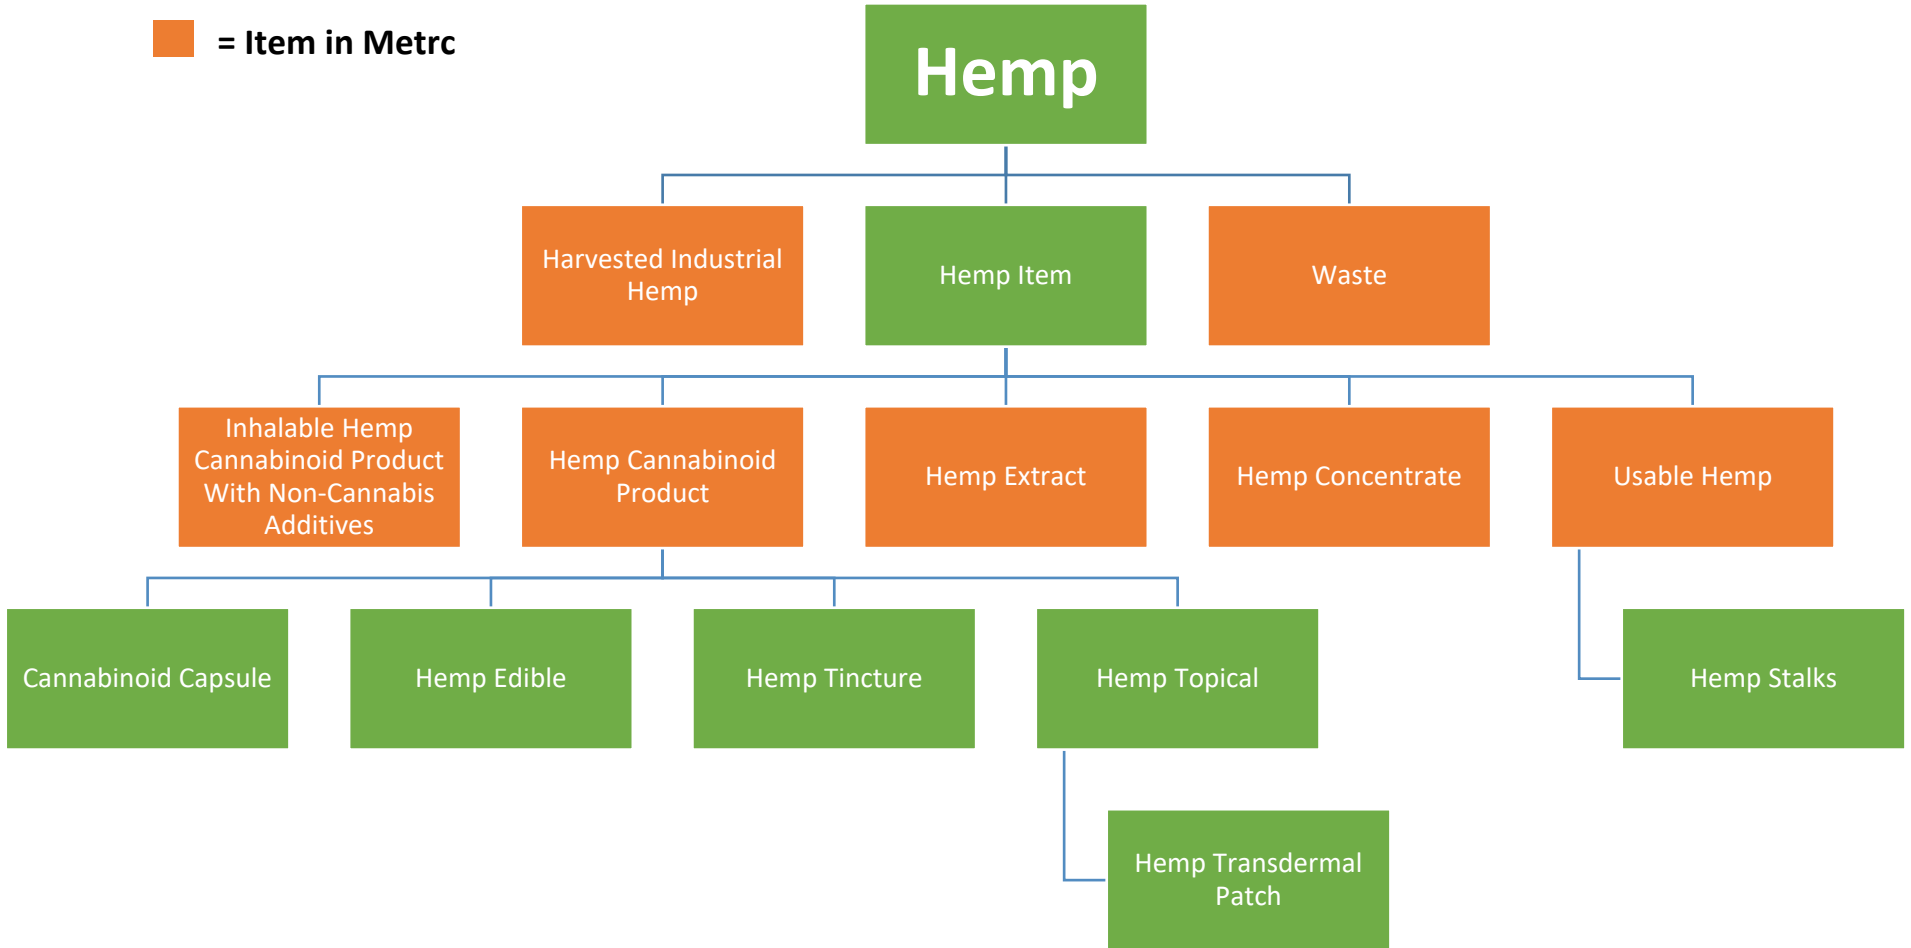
= Item in Metrc

Hemp

Harvested Industrial Hemp

Hemp Item

Waste

Inhalable Hemp Cannabinoid Product With Non-Cannabis Additives

Hemp Cannabinoid Product

Hemp Extract

Hemp Concentrate

Usable Hemp

Cannabinoid Capsule

Hemp Edible

Hemp Tincture

Hemp Topical

Hemp Stalks

Hemp Transdermal Patch